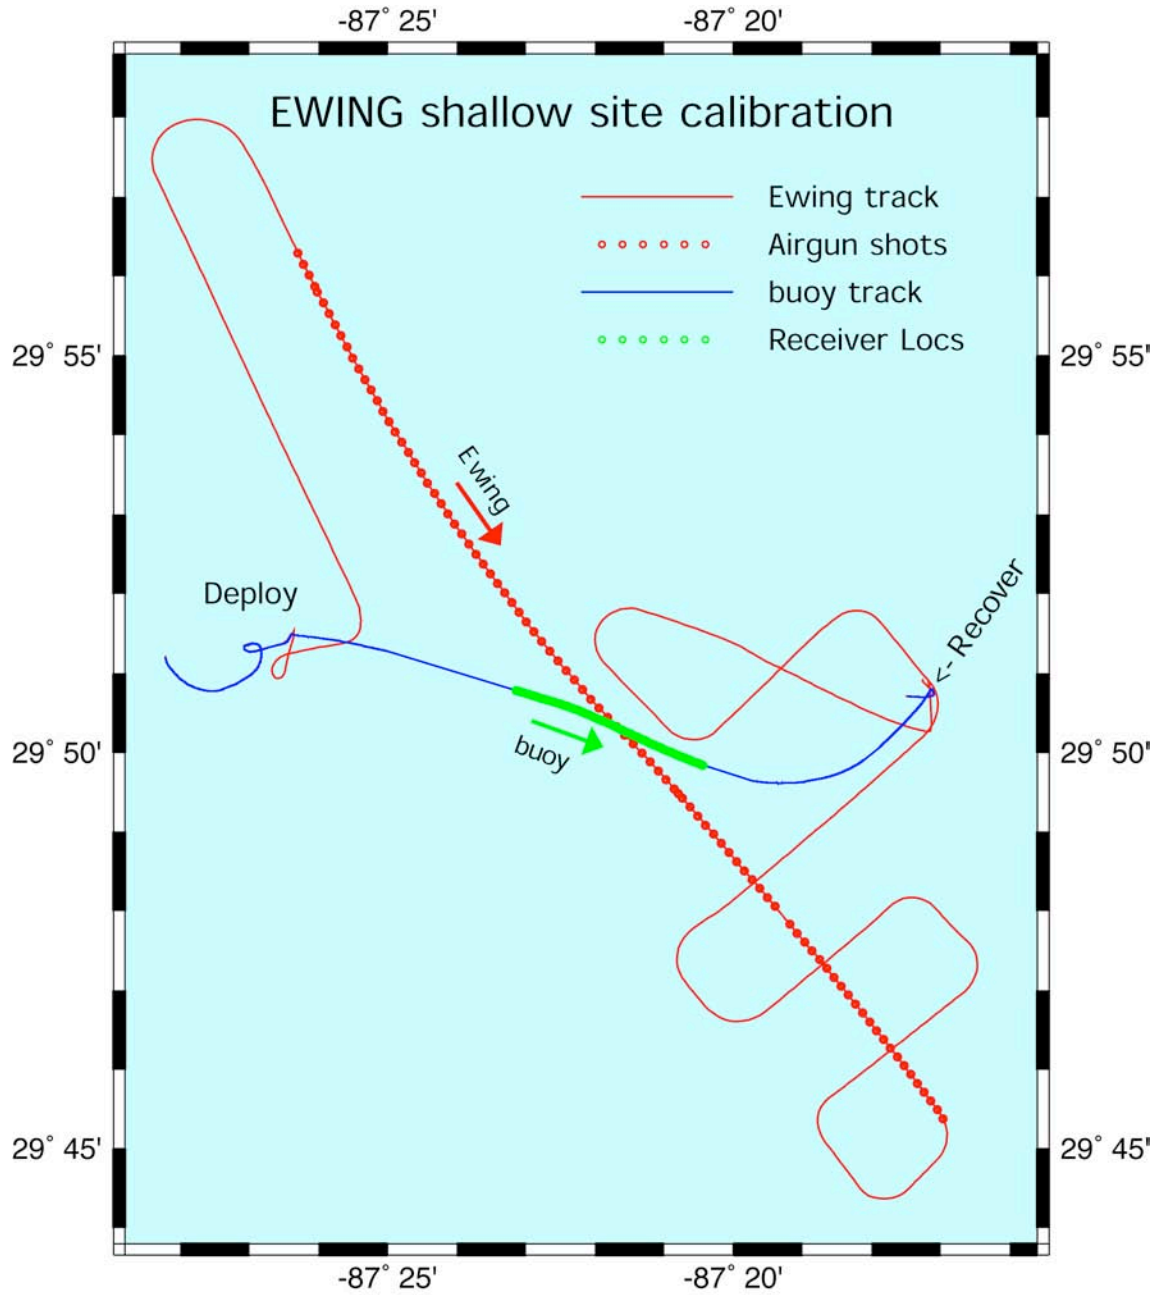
-87° 25'
-87° 20'

EWING shallow site calibration

Ewing track
Airgun shots
buoy track
Receiver Locs

29° 55'
29° 55'

Ewing

Deploy

<- Recover

buoy

29° 50'
29° 50'

29° 45'
29° 45'

-87° 25'
-87° 20'